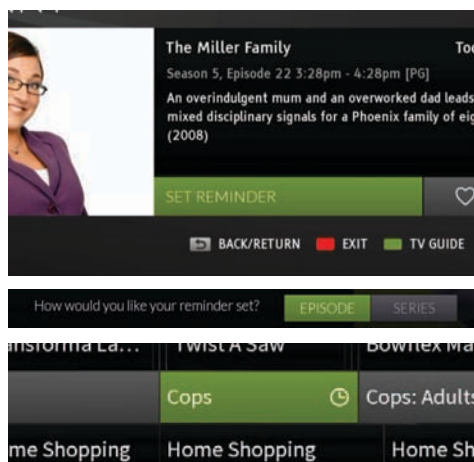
The Miller Family
Too

Season 5, Episode 22 3:28pm - 4:28pm [PG]

An overindulgent mum and an overworked dad leads mixed disciplinary signals for a Phoenix family of eig (2008)

SET REMINDER

BACK/RETURN EXIT TV GUIDE

How would you like your reminder set? EPISODE SERIES

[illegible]nsforma La... Twist A Saw Bowflex Ma

Cops Cops: Adults

me Shopping Home Shopping Home Sh